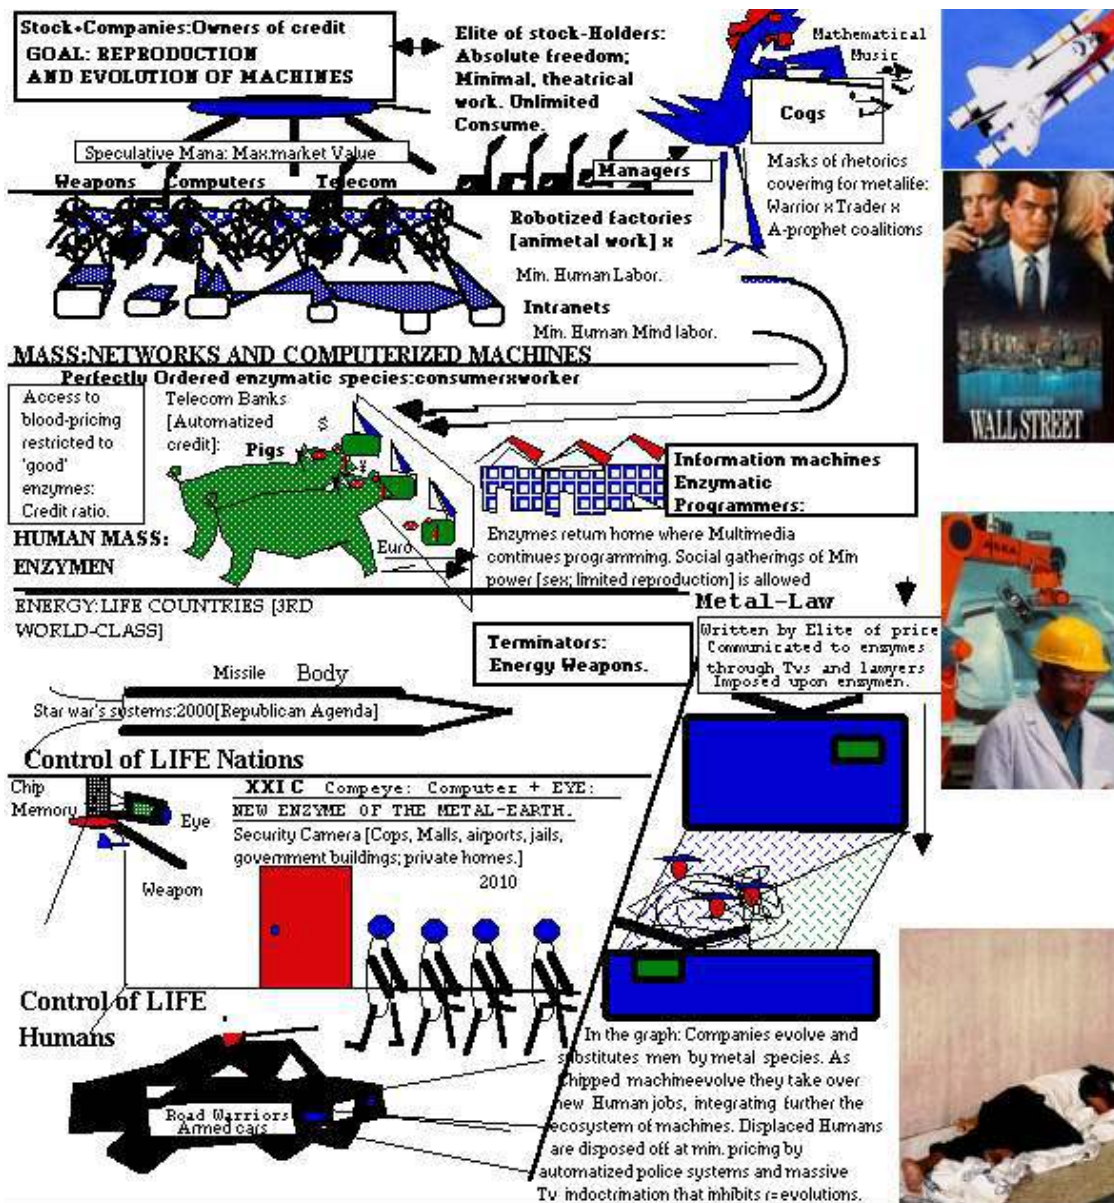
Stock+Companies:Owners of credit
GOAL: REPRODUCTION AND EVOLUTION OF MACHINES

Elite of stock-Holders: Absolute freedom; Minimal, theatrical work. Unlimited Consume.

Mathematical Music

Cogs

Speculative Mana: Max.market Value

Managers

Weapons Computers Telecom

Masks of rhetorics covering for metalife: Warrior x Trader x A-prophet coalitions

Robotized factories [animetal work] x

Min. Human Labor.

Intranets
Min. Human Mind labor.

WALL STREET

MASS:NETWORKS AND COMPUTERIZED MACHINES
Perfectly Ordered enzymatic species:consumerxworker

Access to blood-pricing restricted to 'good' enzymes: Credit ratio.

Telecom Banks [Automatized credit]:

$

Pigs

Information machines Enzymatic Programmers:

HUMAN MASS: ENZYMEN

Euro

Enzymes return home where Multimedia continues programming. Social gatherings of Min power [sex; limited reproduction] is allowed

ENERGY:LIFE COUNTRIES [3RD WORLD-CLASS]

Metal-Law

Terminators: Energy Weapons.

Written by Elite of price Communicated to enzymes through Tvs and lawyers Imposed upon enzymen.

Missile Body

Star war's systems:2000[Republican Agenda]

Control of LIFE Nations

Chip Memory

Eye

Weapon

XXI C Compeye: Computer + EYE: NEW ENZYME OF THE METAL-EARTH.
Security Camera [Cops, Malls, airports, jails, government buildings; private homes.]
2010

Control of LIFE Humans

Road Warriors Armed cars

In the graph: Companies evolve and substitutes men by metal species. As chipped machineevolve they take over new Human jobs, integrating further the ecosystem of machines. Displaced Humans are disposed off at min. pricing by automatized police systems and massive Tv indoctrination that inhibits r=evolutions.